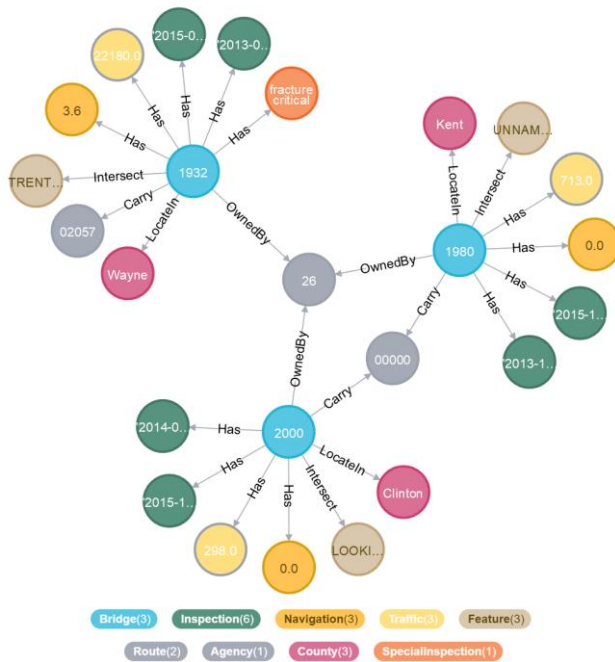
22180.0
2015-0...
2013-0...
fracture critical
3.6
Has
Has
Has
Has
Has
TRENT...
Intersect
1932
Carry
02057
LocateIn
Wayne
OwnedBy
Kent
UNNAM...
LocateIn
Intersect
713.0
Has
Has
0.0
1980
OwnedBy
26
Has
2015-1...
Has
Carry
2013-1...
00000
OwnedBy
Carry
2014-0...
Has
2000
LocateIn
Has
Clinton
2015-1...
Has
Has
Intersect
298.0
0.0
LOOKI...

Bridge(3) Inspection(6) Navigation(3) Traffic(3) Feature(3)
Route(2) Agency(1) County(3) SpecialInspection(1)